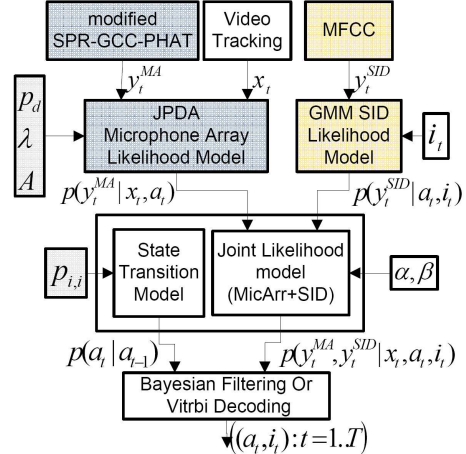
modified SPR-GCC-PHAT

Video Tracking

MFCC

$y_t^{MA}$

$x_t$

$y_t^{SID}$

$p_d$
$\lambda$
$A$

JPDA Microphone Array Likelihood Model

GMM SID Likelihood Model

$i_t$

$p(y_t^{MA} | x_t, a_t)$

$p(y_t^{SID} | a_t, i_t)$

$p_{i,i}$

State Transition Model

Joint Likelihood model (MicArr+SID)

$\alpha, \beta$

$p(a_t | a_{t-1})$

$p(y_t^{MA}, y_t^{SID} | x_t, a_t, i_t)$

Bayesian Filtering Or Vitrbi Decoding

$(a_t, i_t) : t = 1..T$